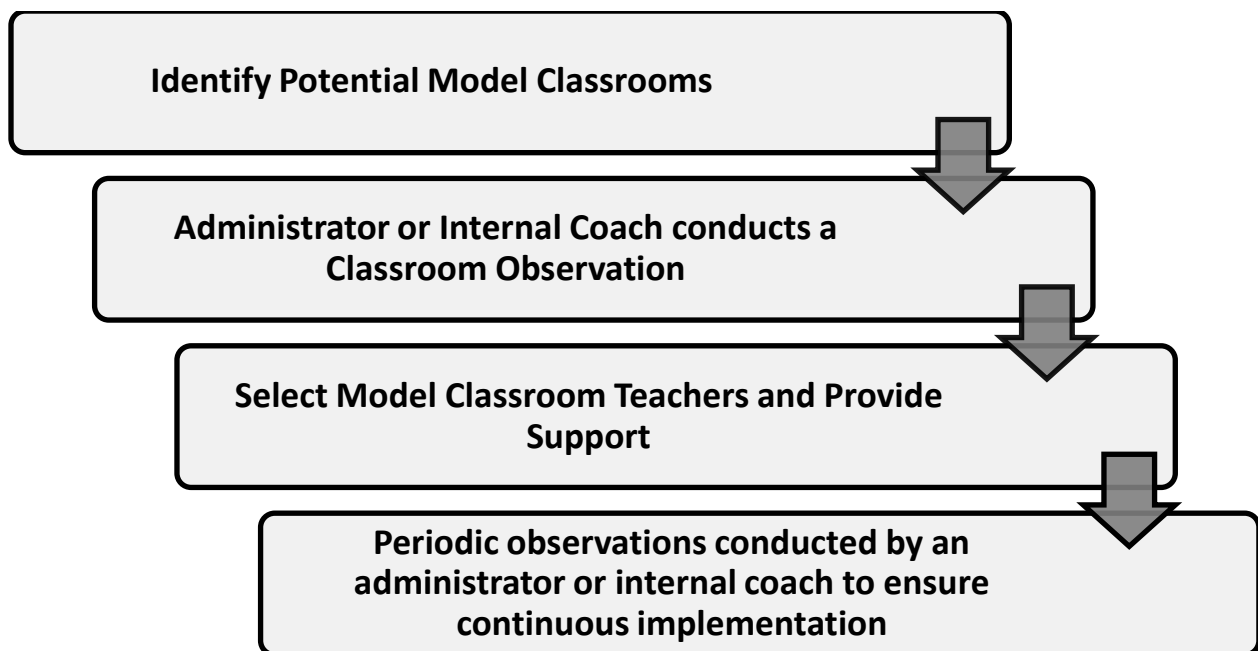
Identify Potential Model Classrooms

Administrator or Internal Coach conducts a Classroom Observation

Select Model Classroom Teachers and Provide Support

Periodic observations conducted by an administrator or internal coach to ensure continuous implementation